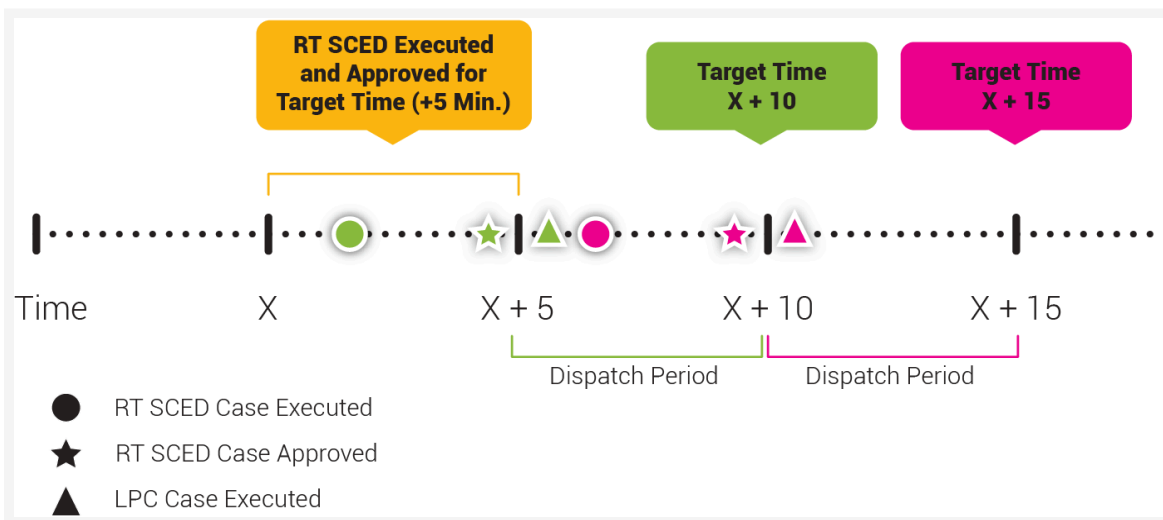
RT SCED Executed and Approved for Target Time (+5 Min.)

Target Time X + 10

Target Time X + 15

Time

X

X + 5

X + 10

X + 15

Dispatch Period

Dispatch Period

RT SCED Case Executed

RT SCED Case Approved

LPC Case Executed